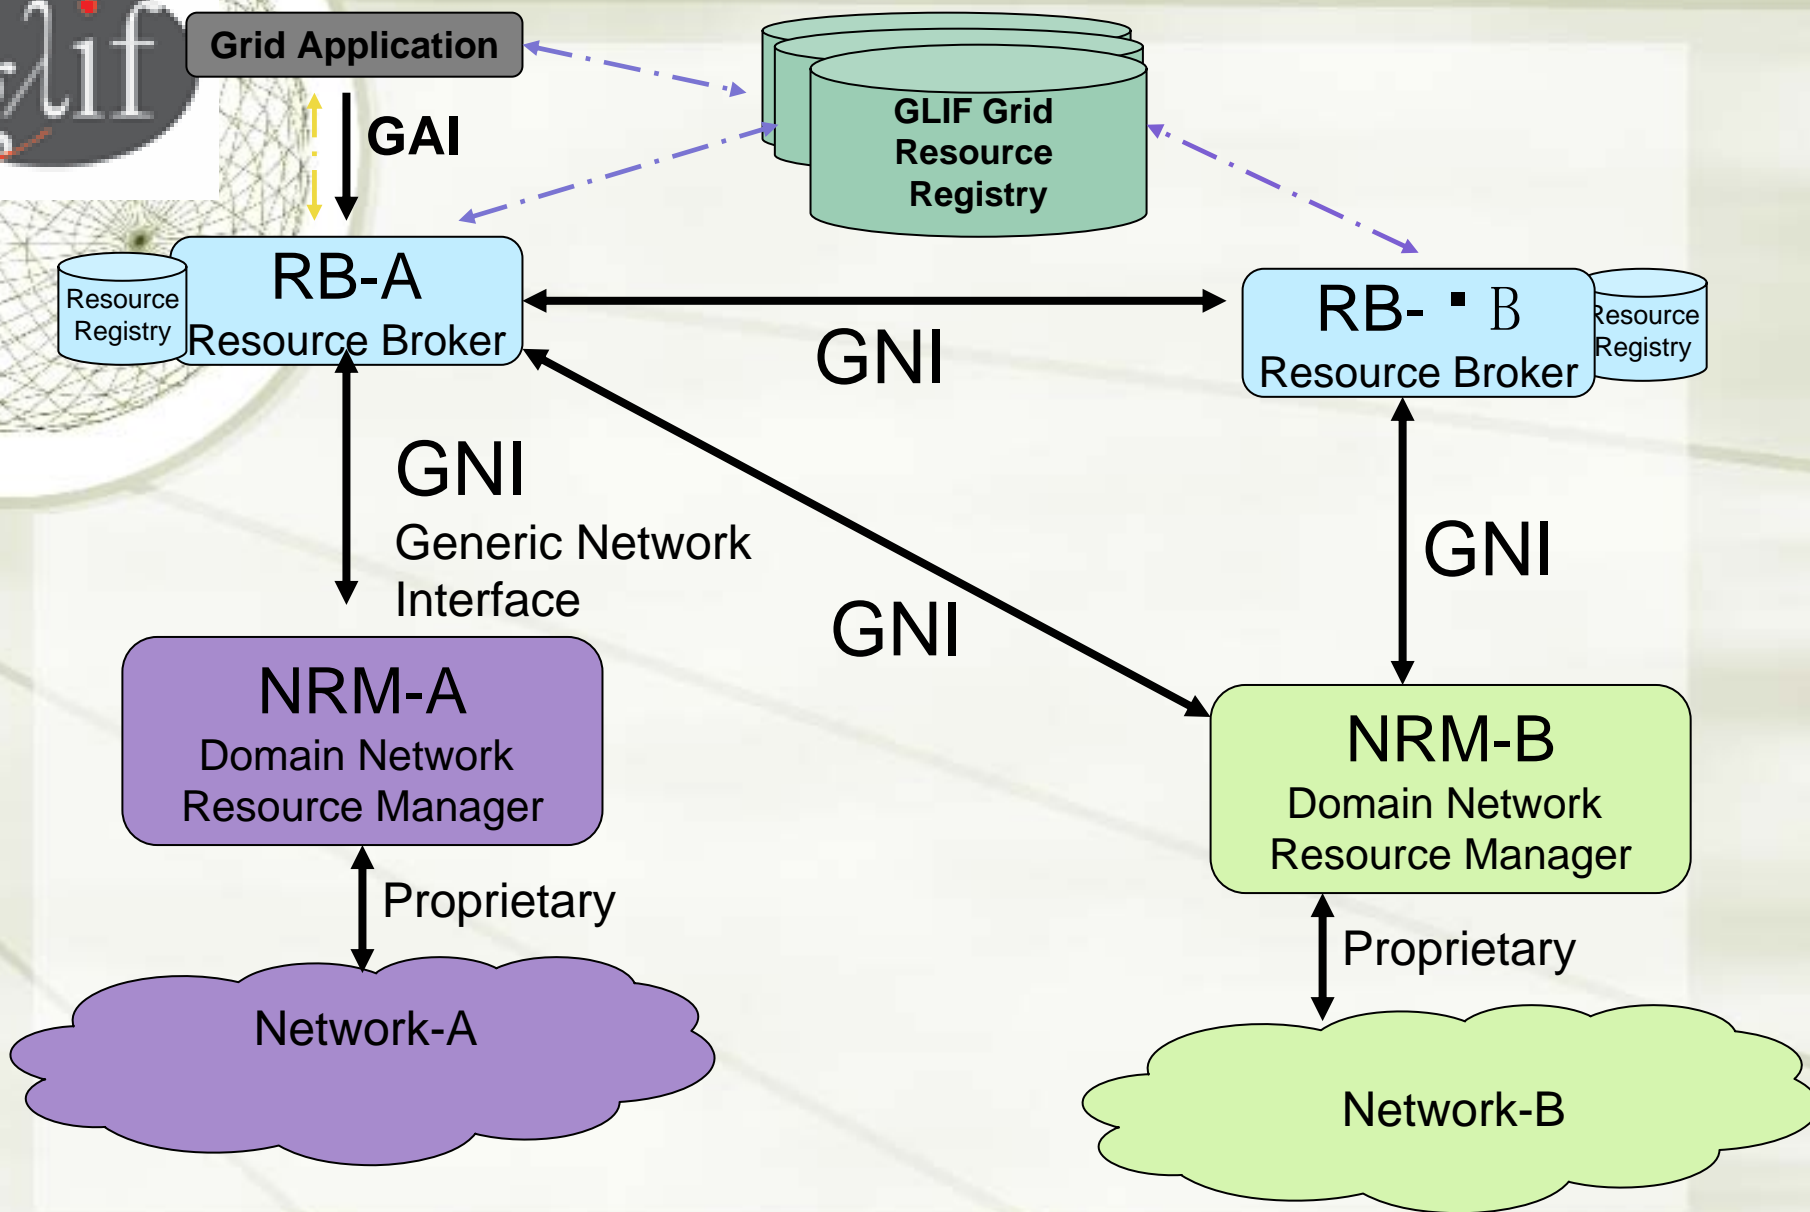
glif

Grid Application

GAI

GLIF Grid Resource Registry

Resource Registry

RB-A
Resource Broker

GNI

RB- ▪ B
Resource Broker

Resource Registry

GNI
Generic Network Interface

GNI

GNI

NRM-A
Domain Network Resource Manager

NRM-B
Domain Network Resource Manager

Proprietary

Proprietary

Network-A

Network-B